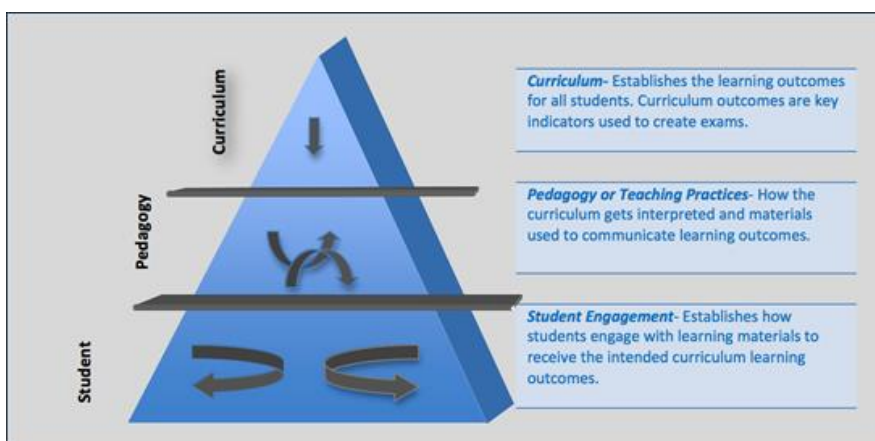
Curriculum

Pedagogy

Student

*Curriculum*- Establishes the learning outcomes for all students. Curriculum outcomes are key indicators used to create exams.

*Pedagogy or Teaching Practices*- How the curriculum gets interpreted and materials used to communicate learning outcomes.

*Student Engagement*- Establishes how students engage with learning materials to receive the intended curriculum learning outcomes.